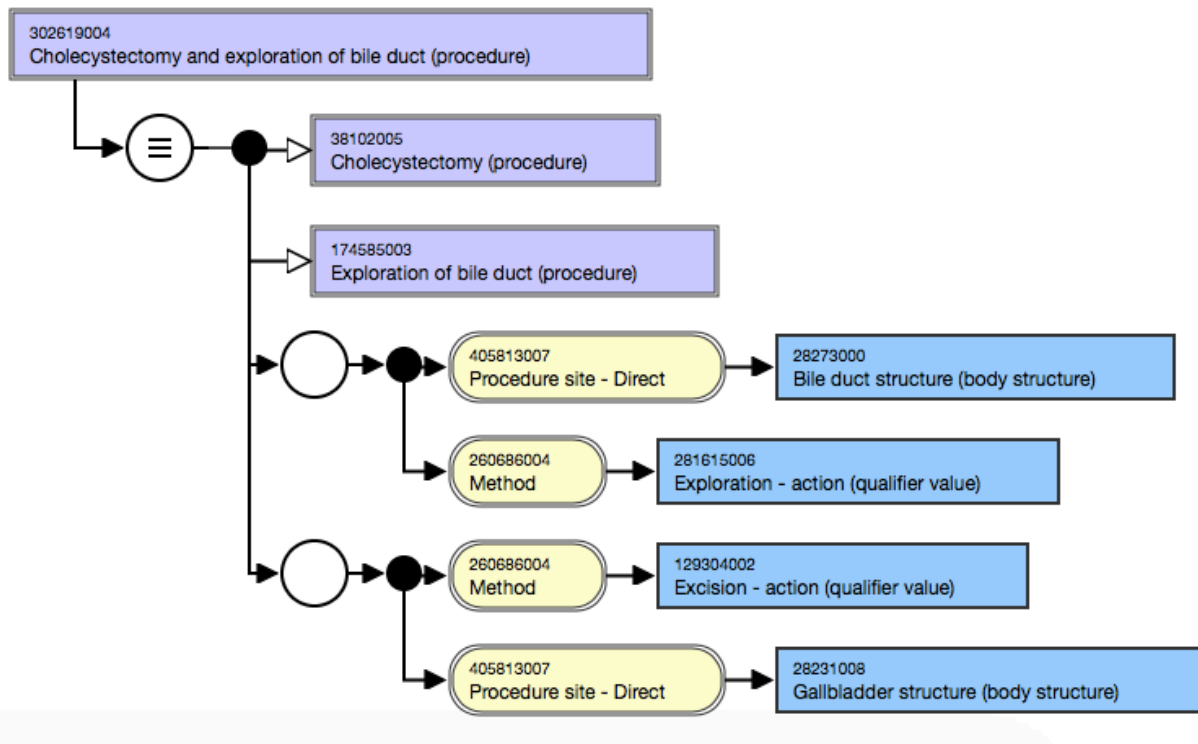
302619004
Cholecystectomy and exploration of bile duct (procedure)

≡

38102005
Cholecystectomy (procedure)

174585003
Exploration of bile duct (procedure)

405813007
Procedure site - Direct

28273000
Bile duct structure (body structure)

260686004
Method

281615006
Exploration - action (qualifier value)

260686004
Method

129304002
Excision - action (qualifier value)

405813007
Procedure site - Direct

28231008
Gallbladder structure (body structure)